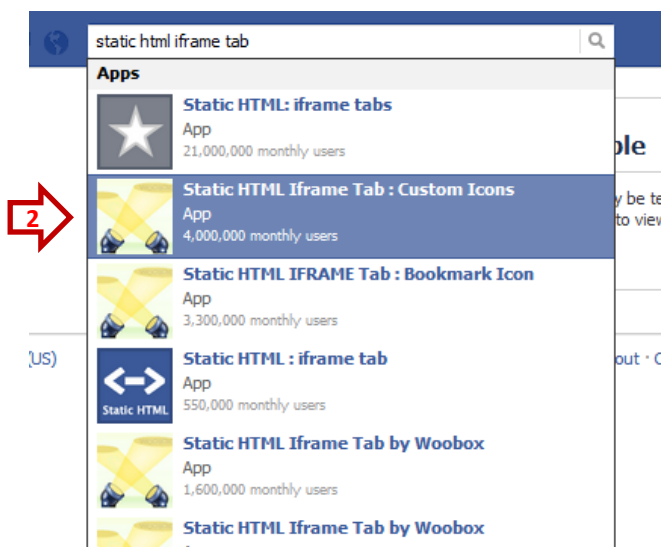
static html iframe tab

Apps

Static HTML: iframe tabs
App
21,000,000 monthly users

2

Static HTML Iframe Tab : Custom Icons
App
4,000,000 monthly users

Static HTML IFRAME Tab : Bookmark Icon
App
3,300,000 monthly users

<-> Static HTML

Static HTML : iframe tab
App
550,000 monthly users

Static HTML Iframe Tab by Woobox
App
1,600,000 monthly users

Static HTML Iframe Tab by Woobox

ple
y be te
to view
(US)
out ·